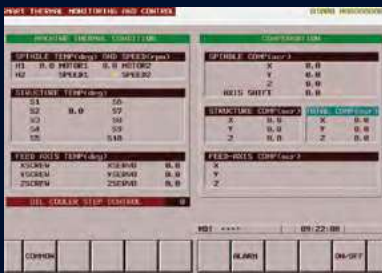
SMART THERMAL MONITORING AND CONTROL

O1000 N00000000

MACHINE THERMAL CONDITION

SPINDLE TEMP(deg) AND SPEED(rpm)

H1 0.0 MOTOR1 0.0 MOTOR2

H2 SPEED1 SPEED2

STRUCTURE TEMP(deg)

S1 S6

S2 0.0 S7

S3 S8

S4 S9

S5 S10

FEED AXIS TEMP(deg)

XSCREW XSERVO 0.0

YSCREW YSERVO 0.0

ZSCREW ZSERVO 0.0

OIL COOLER STEP CONTROL 0

COMPENSATION

SPINDLE COMP(mcr)

X 0.0

Y 0.0

Z 0.0

AXIS SHIFT 0.0

STRUCTURE COMP(mcr) TOTAL COMP(mcr)

X 0.0 X 0.0

Y 0.0 Y 0.0

Z 0.0 Z 0.0

FEED AXIS COMP(mcr)

X

Y

Z

MDI **** 09:22:08

COMMON ALARM ON/OFF